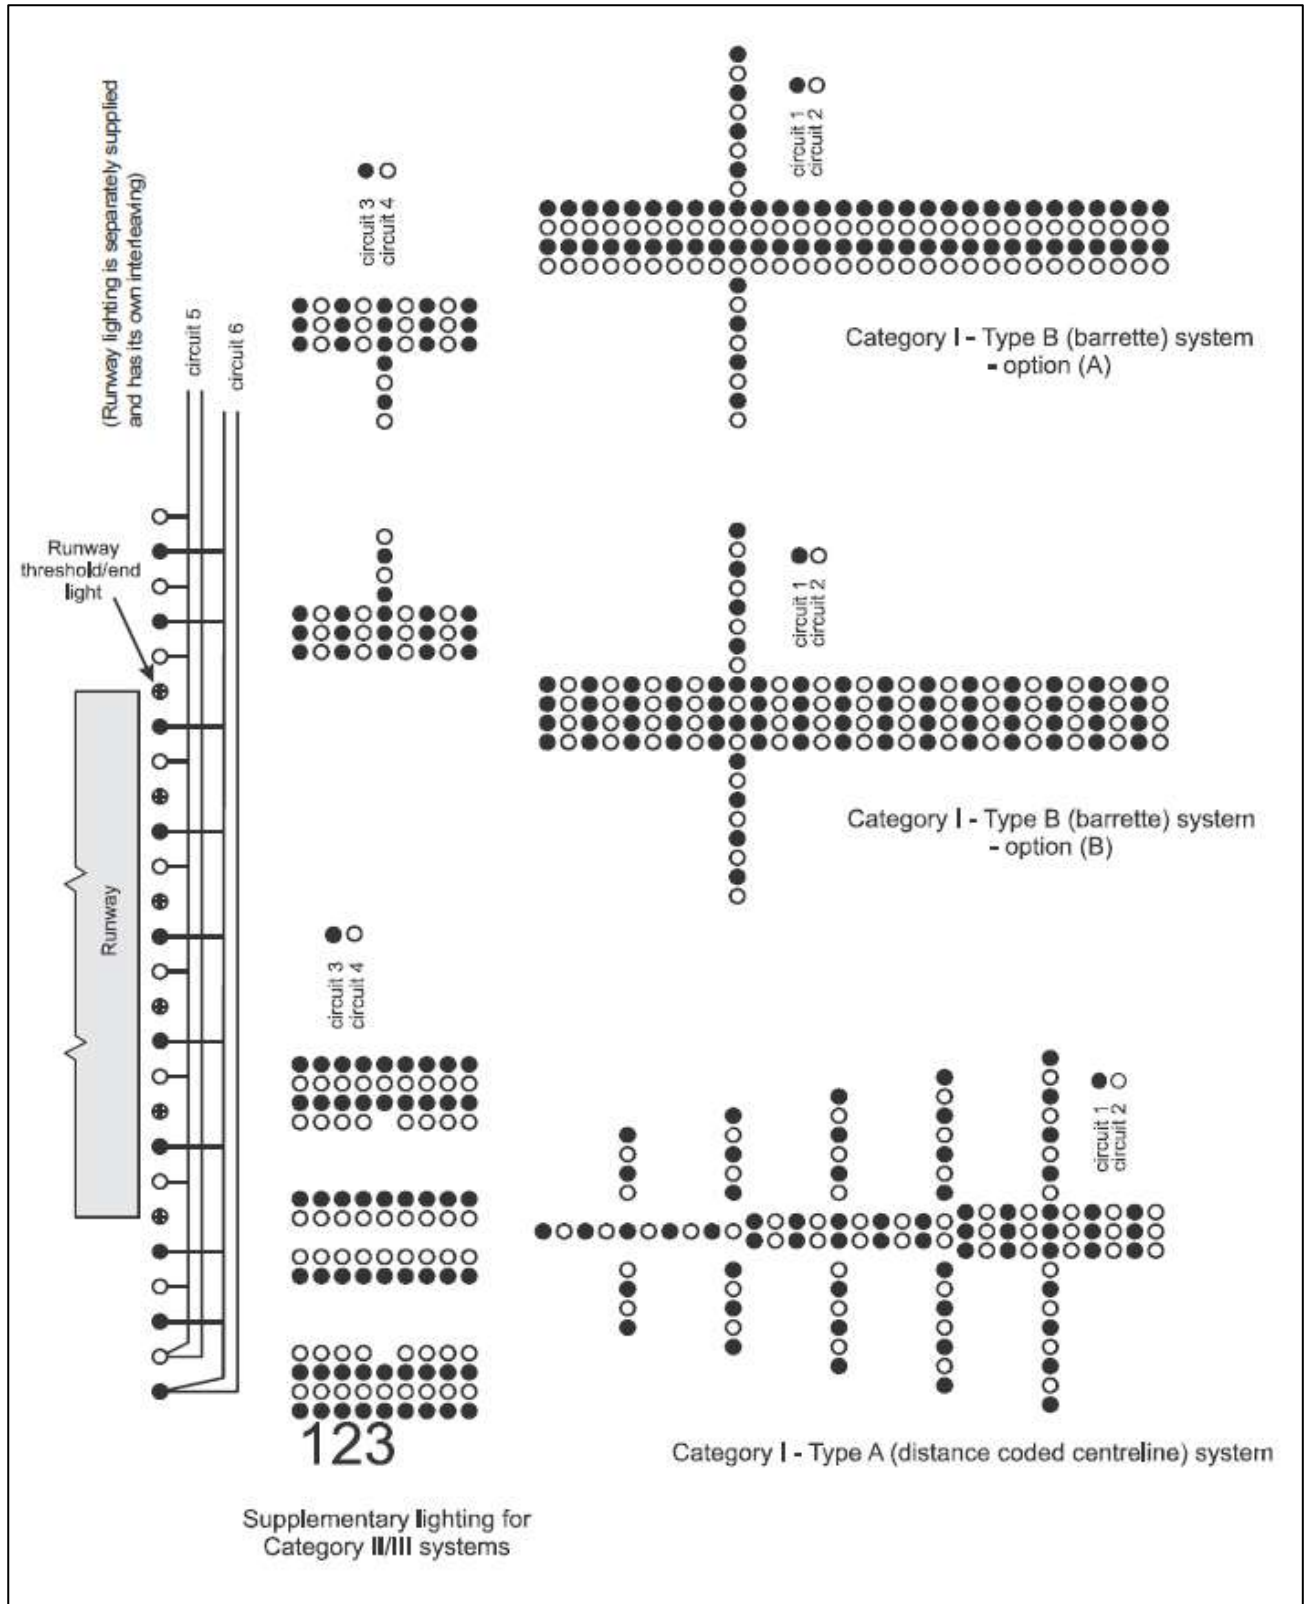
(Runway lighting is separately supplied and has its own interleaving)

circuit 5

circuit 6

circuit 3
circuit 4

circuit 1
circuit 2

Category I - Type B (barrette) system - option (A)

Runway threshold/end light

circuit 1
circuit 2

Category I - Type B (barrette) system - option (B)

Runway

circuit 3
circuit 4

circuit 1
circuit 2

123

Category I - Type A (distance coded centreline) system

Supplementary lighting for Category II/III systems